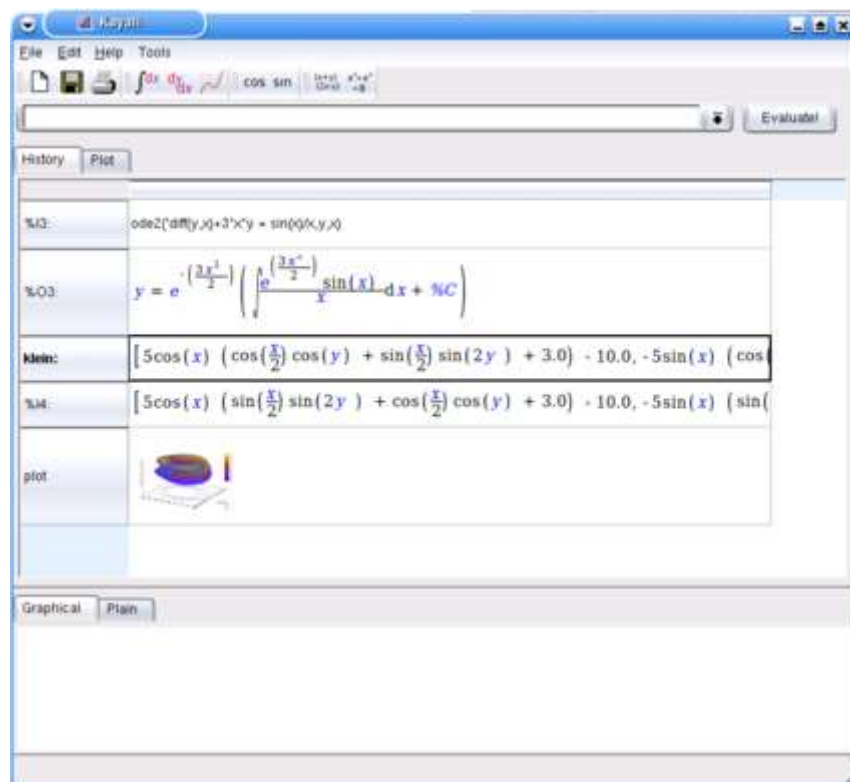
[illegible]

File Edit Help Tools

cos sin

Evaluate!

History Plot

%I3: ode2('diff(y,x)+3*x*y = sin(x)/x,y,x)

%O3: $y = e^{-\left(\frac{3x^2}{2}\right)}\left(\int \frac{e^{\left(\frac{3x^2}{2}\right)}\sin(x)}{x}dx + \%C\right)$

klein: $[5\cos(x)\ (\cos(\frac{x}{2})\cos(y)\ +\sin(\frac{x}{2})\sin(2y)\ +3.0)\ -10.0, -5\sin(x)\ (\cos($

%I4: $[5\cos(x)\ (\sin(\frac{x}{2})\sin(2y)\ +\cos(\frac{x}{2})\cos(y)\ +3.0)\ -10.0, -5\sin(x)\ (\sin($

plot

Graphical Plain